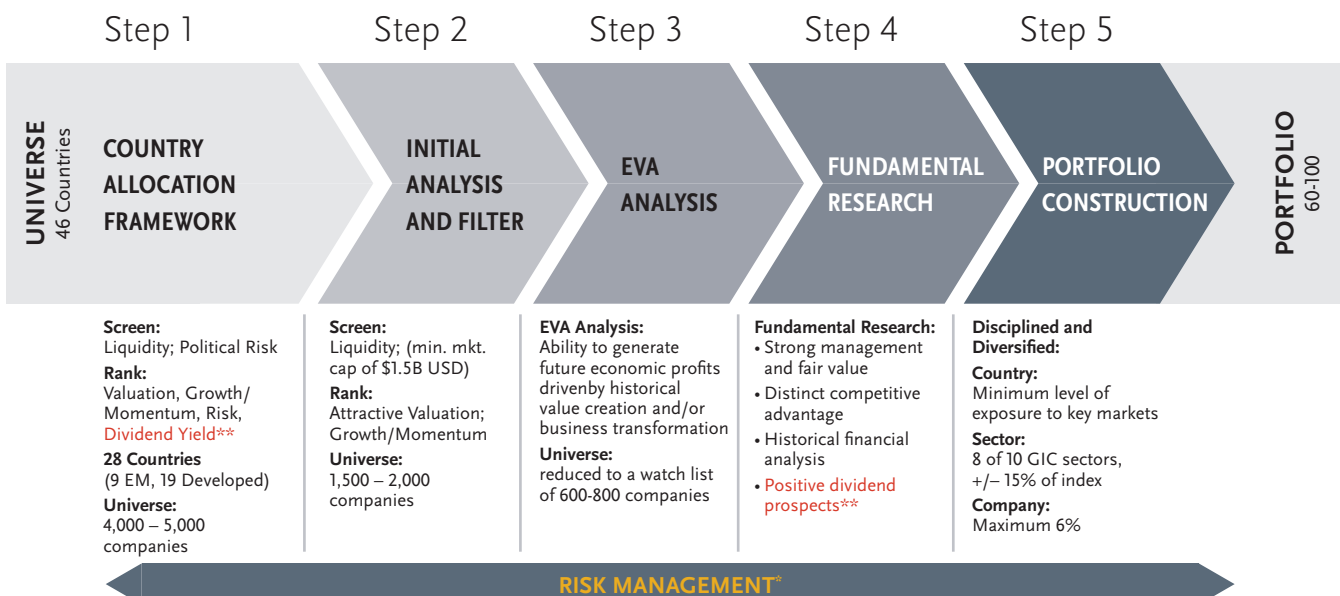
Step 1 Step 2 Step 3 Step 4 Step 5

UNIVERSE
46 Countries

COUNTRY ALLOCATION FRAMEWORK

INITIAL ANALYSIS AND FILTER

EVA ANALYSIS

FUNDAMENTAL RESEARCH

PORTFOLIO CONSTRUCTION

PORTFOLIO
60-100

Screen:
Liquidity; Political Risk
Rank:
Valuation, Growth/ Momentum, Risk, Dividend Yield**
28 Countries
(9 EM, 19 Developed)
Universe:
4,000 – 5,000 companies

Screen:
Liquidity; (min. mkt. cap of $1.5B USD)
Rank:
Attractive Valuation; Growth/Momentum
Universe:
1,500 – 2,000 companies

EVA Analysis:
Ability to generate future economic profits drivenby historical value creation and/or business transformation
Universe:
reduced to a watch list of 600-800 companies

Fundamental Research:
• Strong management and fair value
• Distinct competitive advantage
• Historical financial analysis
• Positive dividend prospects**

Disciplined and Diversified:
Country:
Minimum level of exposure to key markets
Sector:
8 of 10 GIC sectors, +/– 15% of index
Company:
Maximum 6%

RISK MANAGEMENT*